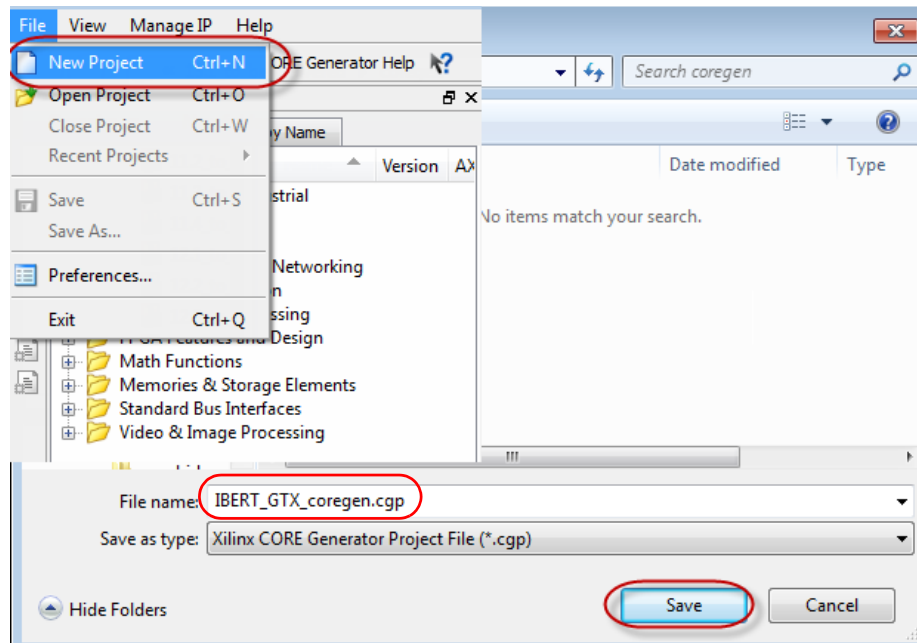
File View Manage IP Help

New Project Ctrl+N
Open Project Ctrl+O
Close Project Ctrl+W
Recent Projects
Save Ctrl+S
Save As...
Preferences...
Exit Ctrl+Q

ORE Generator Help

Search coregen

y Name

Version AX

Date modified Type

No items match your search.

strial

Networking
n
ssing
FPGA Features and Design
Math Functions
Memories & Storage Elements
Standard Bus Interfaces
Video & Image Processing

File name: IBERT_GTX_coregen.cgp
Save as type: Xilinx CORE Generator Project File (*.cgp)

Hide Folders

Save

Cancel